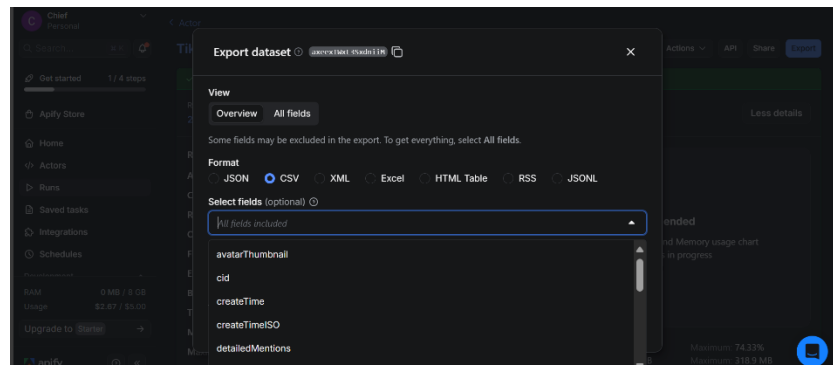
C Chief
Personal

Search

Get started 1 / 4 steps

Apify Store

Home

Actors

Runs

Saved tasks

Integrations

Schedules

RAM 0 MB / 8 GB
Usage $2.87 / $5.00

Upgrade to Starter

apify

Actor

Actions API Share Export

Less details

ended

nd Memory usage chart
s in progress

Maximum: 74.33%
Maximum: 318.9 MB

Export dataset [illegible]

View
Overview All fields

Some fields may be excluded in the export. To get everything, select All fields.

Format
JSON CSV XML Excel HTML Table RSS JSONL

Select fields (optional)

All fields included

avatarThumbnail
cid
createTime
createTimeISO
detailedMentions